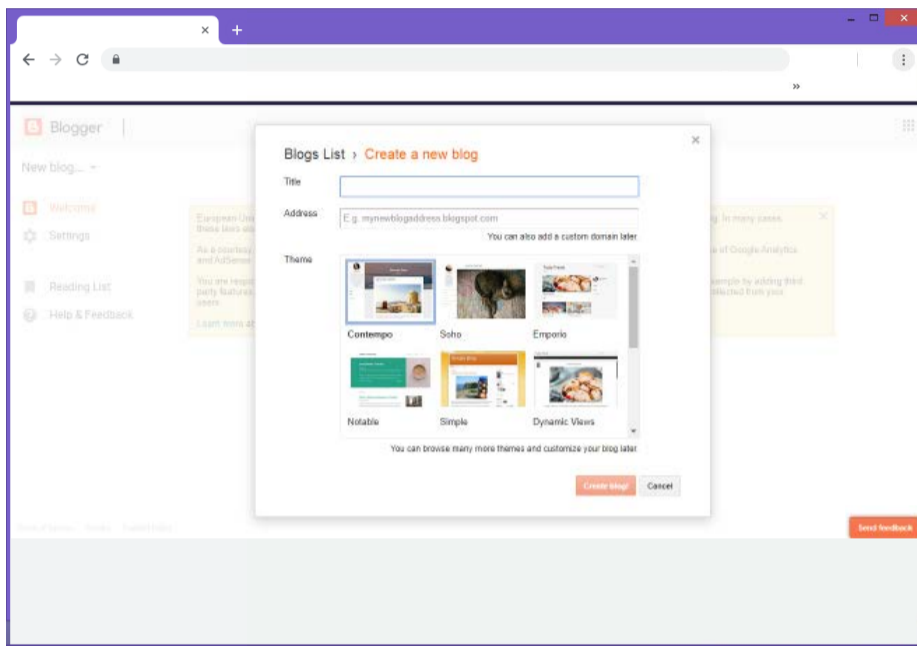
Blogger

New blog...

Welcome

Settings

Reading List

Help & Feedback

European Uni
these laws als

As a courtesy
and AdSense

You are respo
party features
users

Learn more ab

ly. In many cases

e of Google Analytics

xample by adding third
lected from you

Blogs List › Create a new blog

Title

Address

E.g. mynewblogaddress.blogspot.com

You can also add a custom domain later

Theme

Contempo

Soho

Emporio

Notable

Simple

Dynamic Views

You can browse many more themes and customize your blog later.

Create blog!

Cancel

Send feedback